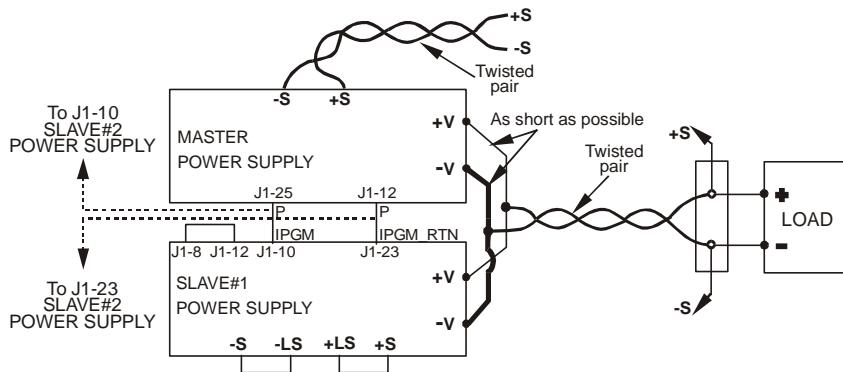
+S
-S
Twisted pair
-S +S
To J1-10 SLAVE#2 POWER SUPPLY
MASTER POWER SUPPLY
+V
-V
As short as possible
Twisted pair
+S
+
LOAD
-
J1-25 P
J1-12 P
IPGM
IPGM RTN
J1-8 J1-12 J1-10
J1-23
To J1-23 SLAVE#2 POWER SUPPLY
SLAVE#1 POWER SUPPLY
+V
-V
-S -LS +LS +S
-S